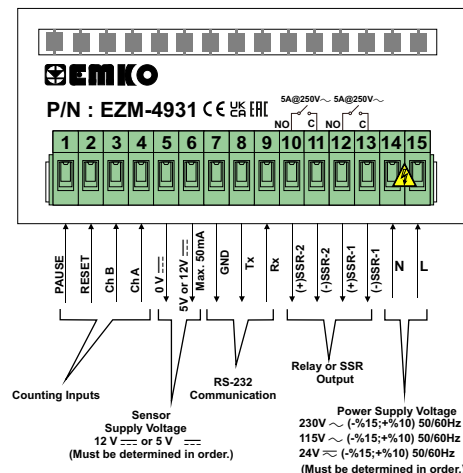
EMKO

P/N : EZM-4931 CE UKCA EAC

5A@250V∼ 5A@250V∼

NO C NO C

1 2 3 4 5 6 7 8 9 10 11 12 13 14 15

PAUSE
RESET
Ch B
Ch A
0 V $\overline{\overline{---}}$
5V or 12V $\overline{\overline{---}}$ Max. 50mA
GND
Tx
Rx
(+)SSR-2
(-)SSR-2
(+)SSR-1
(-)SSR-1
N
L

Counting Inputs

Sensor Supply Voltage
12 V $\overline{\overline{---}}$ or 5 V $\overline{\overline{---}}$
(Must be determined in order.)

RS-232 Communication

Relay or SSR Output

Power Supply Voltage
230V ∼ (-%15;+%10) 50/60Hz
115V ∼ (-%15;+%10) 50/60Hz
24V ≂ (-%15;+%10) 50/60Hz
(Must be determined in order.)